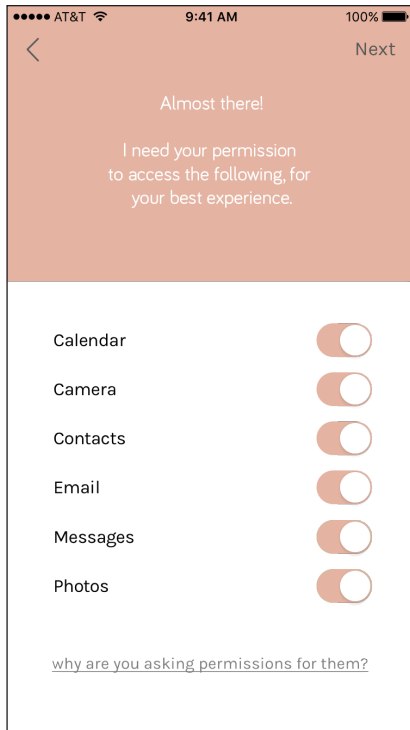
●●●●● AT&T 9:41 AM 100%

<

Next

Almost there!

I need your permission to access the following, for your best experience.

Calendar

Camera

Contacts

Email

Messages

Photos

why are you asking permissions for them?